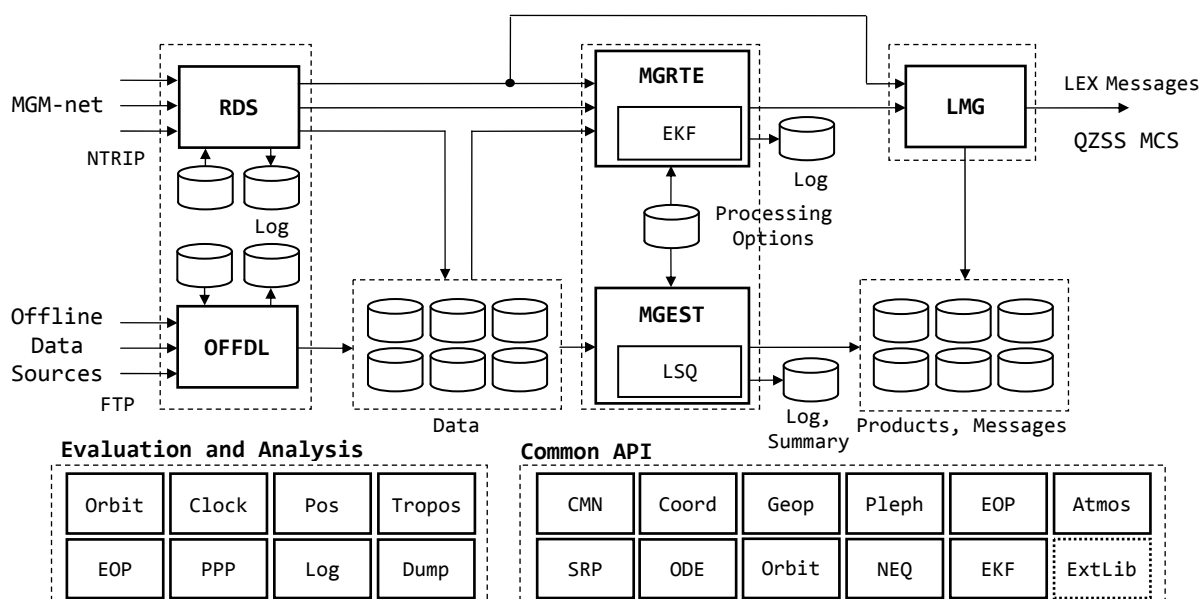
MGM-net

NTRIP

RDS

Log

Offline Data Sources

FTP

OFFDL

Data

MGRTE

EKF

Log

Processing Options

MGEST

LSQ

Log, Summary

LMG

LEX Messages

QZSS MCS

Products, Messages

Evaluation and Analysis

| Orbit | Clock | Pos | Tropos |
|---|---|---|---|
| EOP | PPP | Log | Dump |

Common API

| CMN | Coord | Geop | Pleph | EOP | Atmos |
|---|---|---|---|---|---|
| SRP | ODE | Orbit | NEQ | EKF | ExtLib |